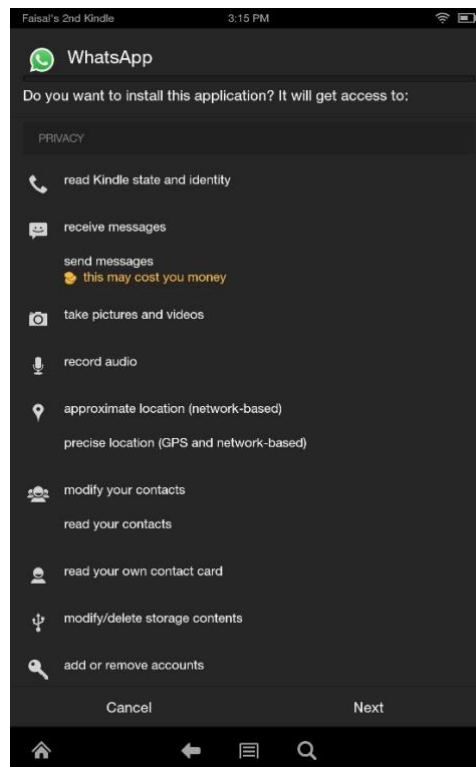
Faisal's 2nd Kindle 3:15 PM

WhatsApp

Do you want to install this application? It will get access to:

PRIVACY

read Kindle state and identity

receive messages

send messages
this may cost you money

take pictures and videos

record audio

approximate location (network-based)

precise location (GPS and network-based)

modify your contacts

read your contacts

read your own contact card

modify/delete storage contents

add or remove accounts

Cancel

Next